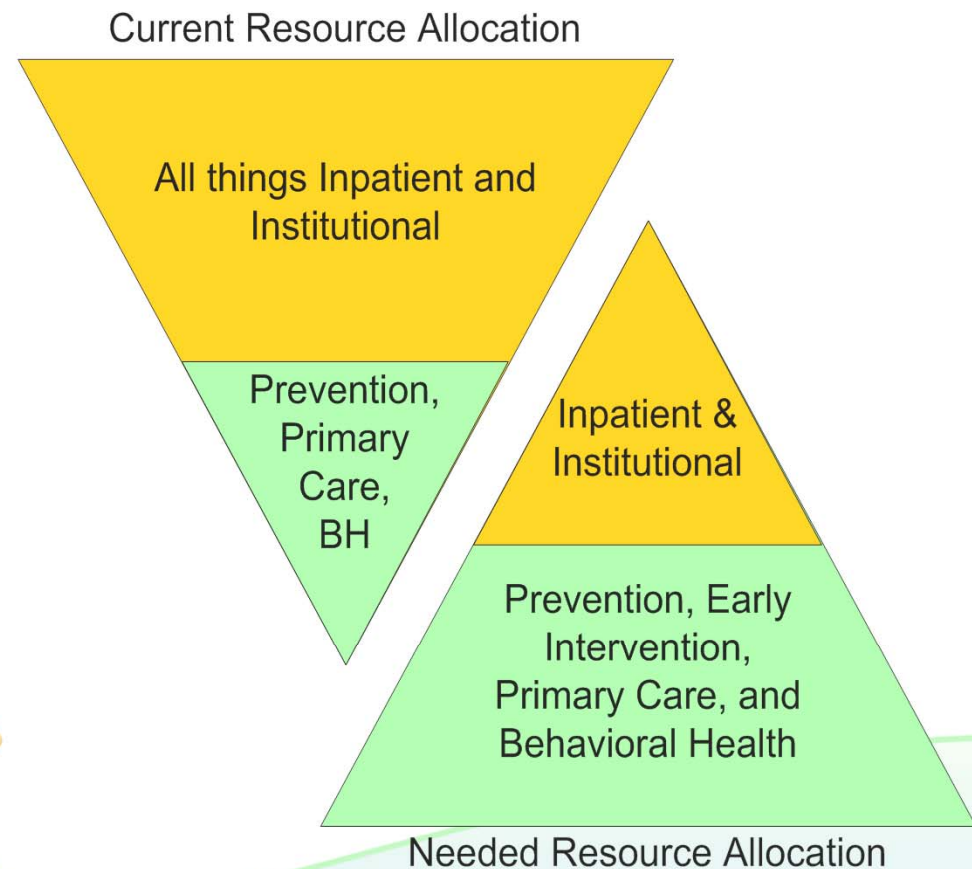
Current Resource Allocation

All things Inpatient and Institutional

Prevention, Primary Care, BH

Inpatient & Institutional

Prevention, Early Intervention, Primary Care, and Behavioral Health

Needed Resource Allocation